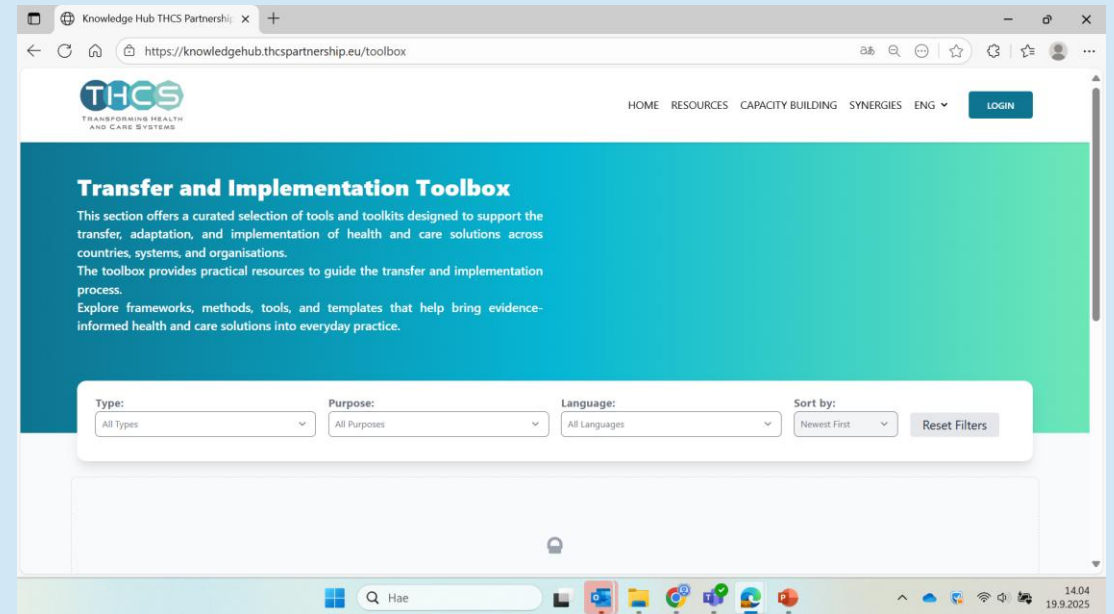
Knowledge Hub THCS Partnership

https://knowledgehub.thcspartnership.eu/toolbox

THCS
TRANSFORMING HEALTH AND CARE SYSTEMS

HOME RESOURCES CAPACITY BUILDING SYNERGIES ENG LOGIN

Transfer and Implementation Toolbox

This section offers a curated selection of tools and toolkits designed to support the transfer, adaptation, and implementation of health and care solutions across countries, systems, and organisations.
The toolbox provides practical resources to guide the transfer and implementation process.
Explore frameworks, methods, tools, and templates that help bring evidence-informed health and care solutions into everyday practice.

Type:
All Types

Purpose:
All Purposes

Language:
All Languages

Sort by:
Newest First

Reset Filters

Hae

14.04
19.9.2025